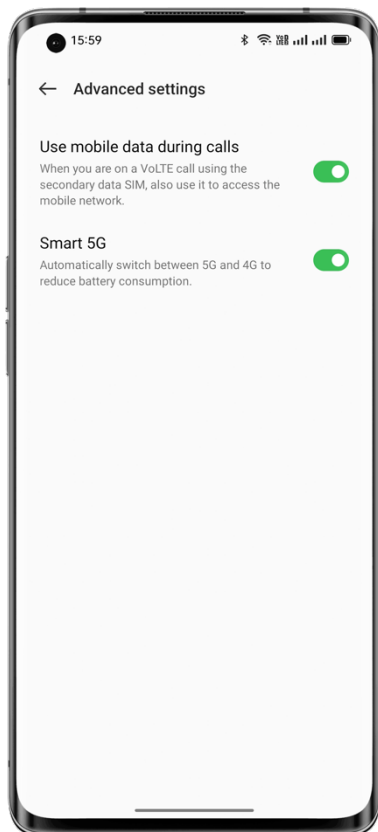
15:59

← Advanced settings

Use mobile data during calls
When you are on a VoLTE call using the secondary data SIM, also use it to access the mobile network.

Smart 5G
Automatically switch between 5G and 4G to reduce battery consumption.